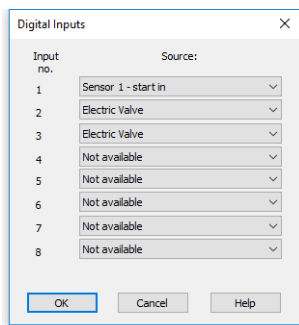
Digital Inputs

| Input no. | Source: |
|---|---|
| 1 | Sensor 1 - start in |
| 2 | Electric Valve |
| 3 | Electric Valve |
| 4 | Not available |
| 5 | Not available |
| 6 | Not available |
| 7 | Not available |
| 8 | Not available |

OK Cancel Help